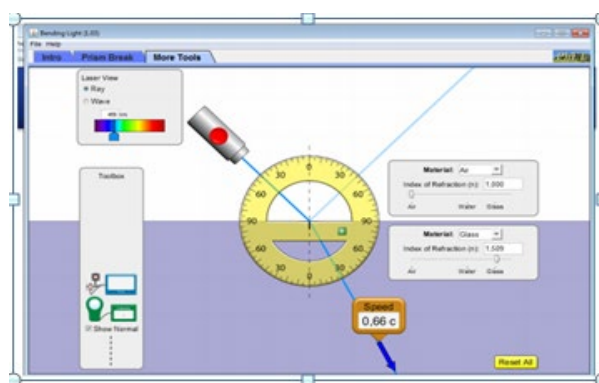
Bending Light (1.03)
File Help
Intro Prism Break More Tools

Laser View
Ray
Wave
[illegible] nm

Toolbox

Show Normal

30 60 90 60 30 0 30 60 90 60 30 0

Material: Air
Index of Refraction (n): 1.000
Air Water Glass

Material: Glass
Index of Refraction (n): 1.509
Air Water Glass

Speed
0,66 c

Reset All